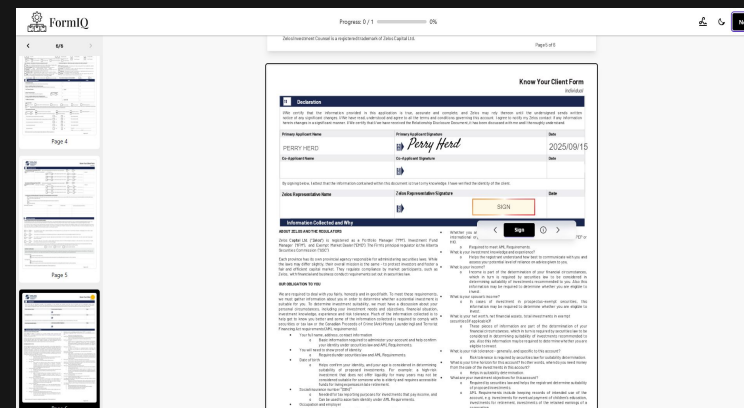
FormIQ

Progress: 0 / 1 0%

6/6

Page 4

Page 5

Zeles Investment Counsel is a registered trademark of Zeles Capital Ltd.

Page 5 of 6

Know Your Client Form

Individual

Declaration

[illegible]

| Primary Applicant Name | Primary Applicant Signature | Date |
|---|---|---|
| PERRY HERD | Perry Herd | 2025/09/15 |
| Co-Applicant Name | Co-Applicant Signature | Date |
| | | |

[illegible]

| Zeles Representative Name | Zeles Representative Signature | Date |
|---|---|---|
| | SIGN | |

Information Collected and Why

ABOUT ZELES AND THE REGULATORS

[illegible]

OUR OBLIGATION TO YOU

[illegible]

Sign

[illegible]